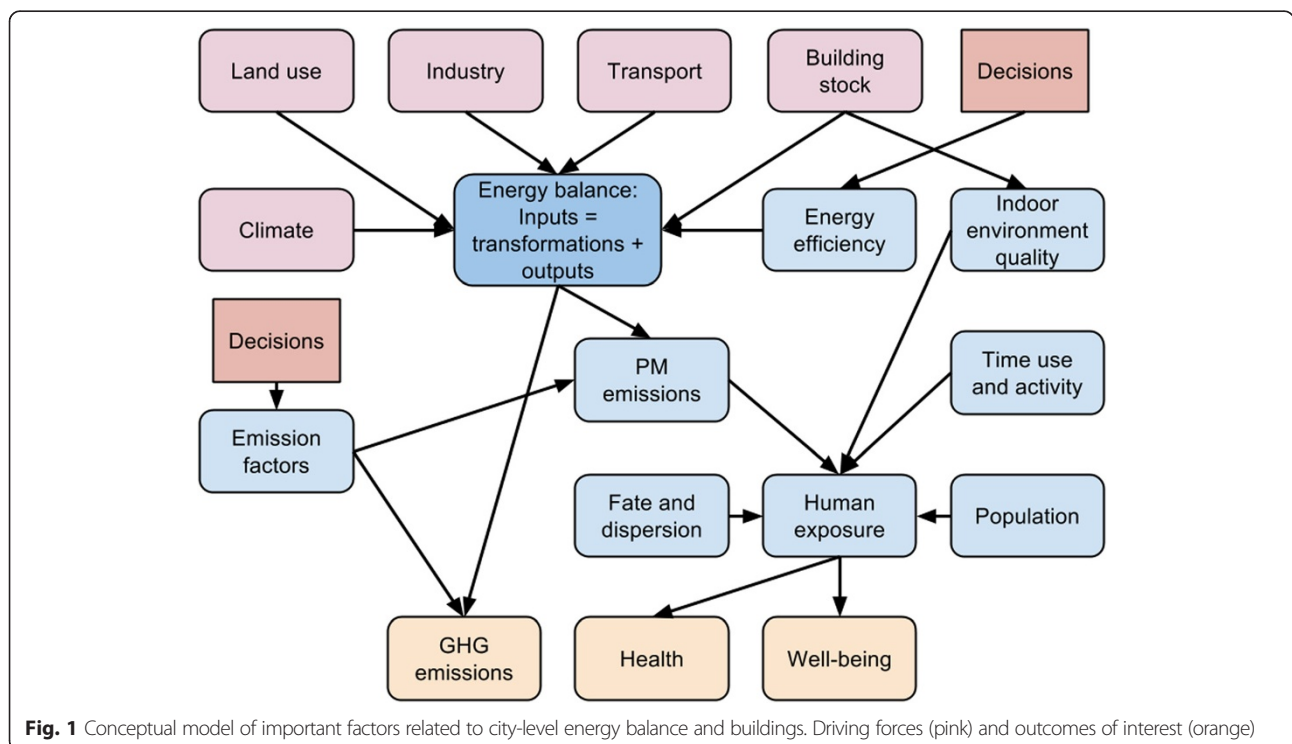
Land use

Industry

Transport

Building stock

Decisions

Climate

Energy balance: Inputs = transformations + outputs

Energy efficiency

Indoor environment quality

Decisions

PM emissions

Time use and activity

Emission factors

Fate and dispersion

Human exposure

Population

GHG emissions

Health

Well-being

**Fig. 1** Conceptual model of important factors related to city-level energy balance and buildings. Driving forces (pink) and outcomes of interest (orange)